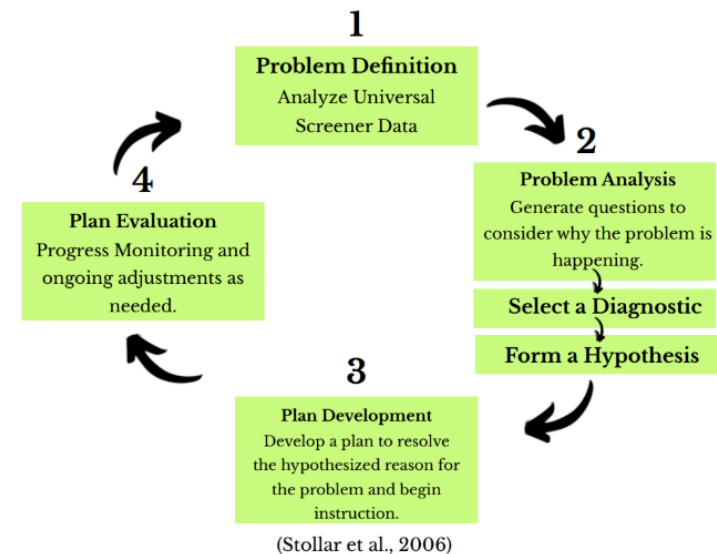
1

Problem Definition
Analyze Universal Screener Data

2

Problem Analysis
Generate questions to consider why the problem is happening.

Select a Diagnostic

Form a Hypothesis

3

Plan Development
Develop a plan to resolve the hypothesized reason for the problem and begin instruction.

4

Plan Evaluation
Progress Monitoring and ongoing adjustments as needed.

(Stollar et al., 2006)